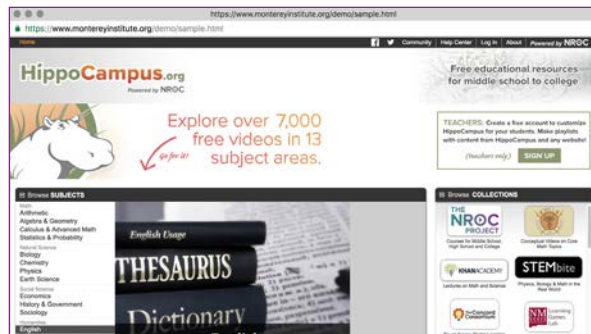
https://www.montereyinstitute.org/demo/sample.html

https://www.montereyinstitute.org/demo/sample.html

Home

Community | Help Center | Log In | About | Powered by NROC

HippoCampus.org

Powered by NROC

Free educational resources for middle school to college

Explore over 7,000 free videos in 13 subject areas.

Go for it!

TEACHERS: Create a free account to customize HippoCampus for your students. Make playlists with content from HippoCampus and any website!

(teachers only) SIGN UP

Browse SUBJECTS

Math
Arithmetic
Algebra & Geometry
Calculus & Advanced Math
Statistics & Probability
Natural Science
Biology
Chemistry
Physics
Earth Science
Social Science
Economics
History & Government
Sociology
Humanities
English

English Usage

THESAURUS

Dictionary

Browse COLLECTIONS

THE NROC PROJECT

Courses for Middle School, High School and College

Conceptual Videos on Core Math Topics

KHANACADEMY

Lectures on Math and Science

STEMbite

Physics, Biology & Math in the Real World

The Concord Consortium

NM Learning Games Lab